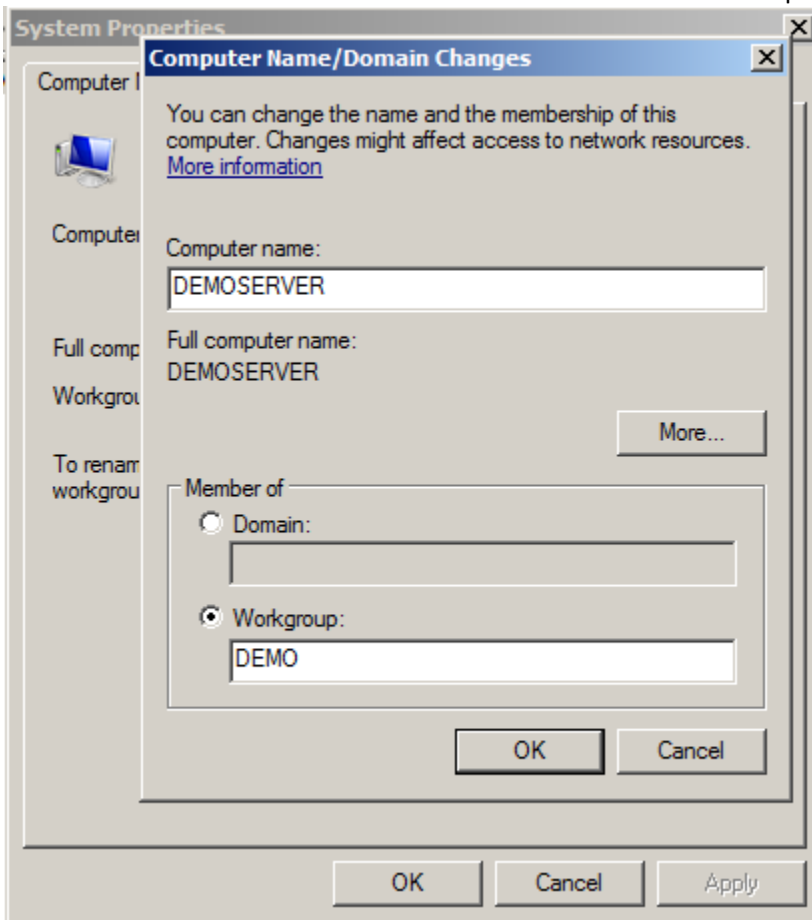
System Properties

Computer I

Computer

Full comp

Workgrou

To renam
workgrou

Computer Name/Domain Changes

You can change the name and the membership of this computer. Changes might affect access to network resources.
More information

Computer name:

DEMOSERVER

Full computer name:
DEMOSERVER

More...

Member of

Domain:

Workgroup:

DEMO

OK

Cancel

OK

Cancel

Apply